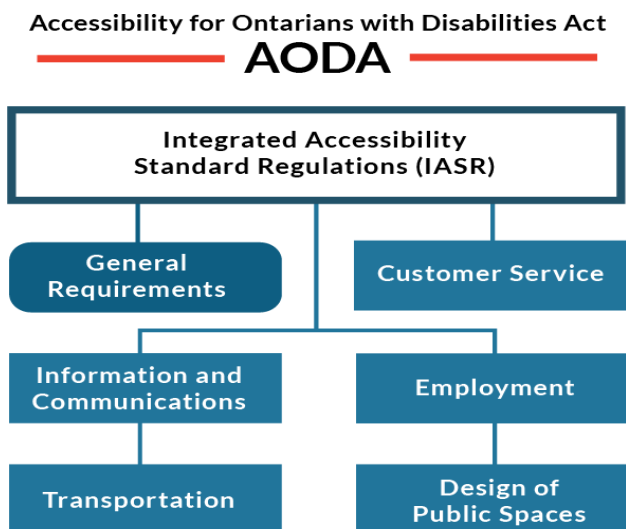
Accessibility for Ontarians with Disabilities Act
AODA

Integrated Accessibility Standard Regulations (IASR)

General Requirements

Customer Service

Information and Communications

Employment

Transportation

Design of Public Spaces